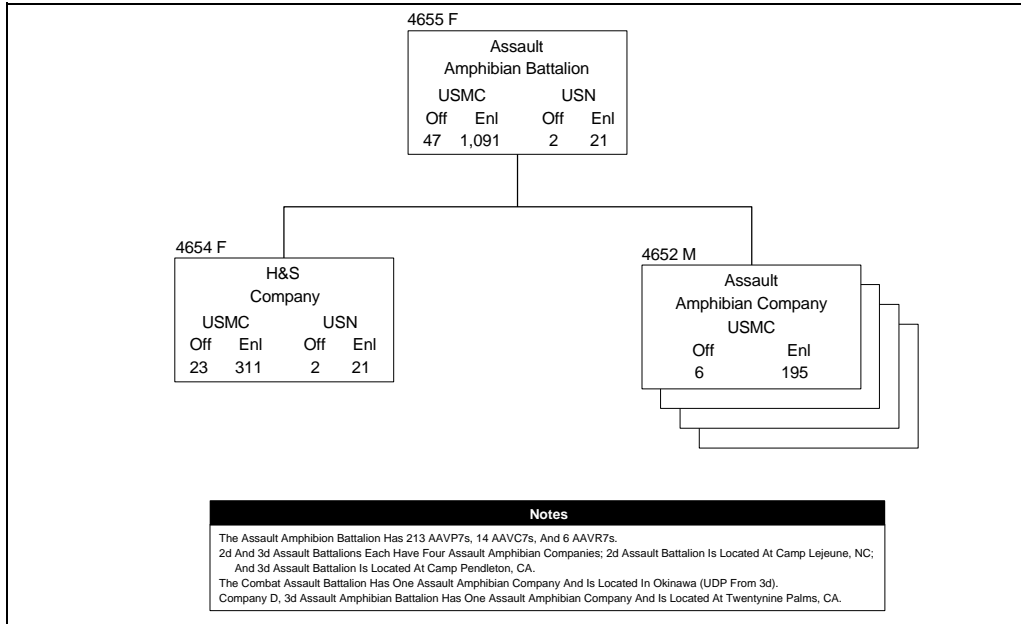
4655 F

Assault
Amphibian Battalion

| USMC | | USN | |
|---|---|---|---|
| Off | Enl | Off | Enl |
| 47 | 1,091 | 2 | 21 |

4654 F

H&S
Company

| USMC | | USN | |
|---|---|---|---|
| Off | Enl | Off | Enl |
| 23 | 311 | 2 | 21 |

4652 M

Assault
Amphibian Company
USMC

| Off | Enl |
|---|---|
| 6 | 195 |

Notes

The Assault Amphibion Battalion Has 213 AAVP7s, 14 AAVC7s, And 6 AAVR7s.
2d And 3d Assault Battalions Each Have Four Assault Amphibian Companies; 2d Assault Battalion Is Located At Camp Lejeune, NC; And 3d Assault Battalion Is Located At Camp Pendleton, CA.
The Combat Assault Battalion Has One Assault Amphibian Company And Is Located In Okinawa (UDP From 3d).
Company D, 3d Assault Amphibian Battalion Has One Assault Amphibian Company And Is Located At Twentynine Palms, CA.